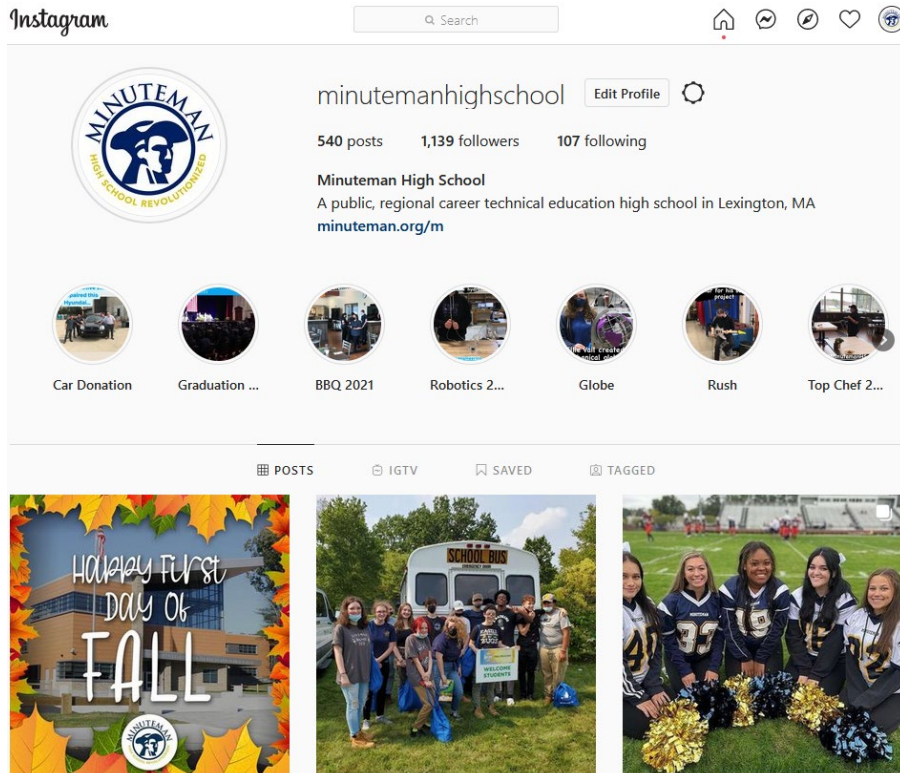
Instagram

Search

MINUTEMAN HIGH SCHOOL REVOLUTIONIZED

minutemanhighschool Edit Profile

540 posts 1,139 followers 107 following

Minuteman High School
A public, regional career technical education high school in Lexington, MA
minuteman.org/m

Car Donation
Graduation ...
BBQ 2021
Robotics 2...
Globe
Rush
Top Chef 2...

POSTS IGTV SAVED TAGGED

Happy First Day Of FALL

MINUTEMAN

SCHOOL BUS

WELCOME STUDENTS

MINUTEMAN